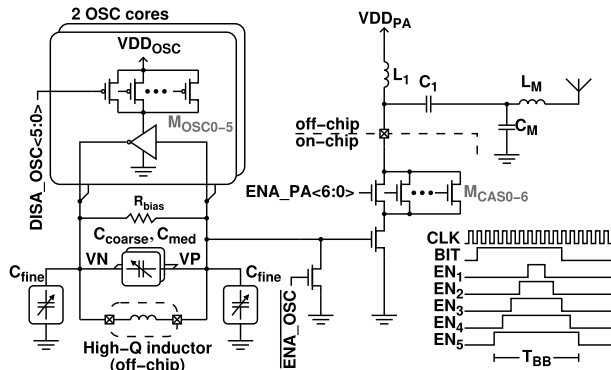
2 OSC cores

$VDD_{OSC}$

$M_{OSC0-5}$

DISA_OSC<5:0>

$R_{bias}$

$C_{coarse}$, $C_{med}$

VN

VP

$C_{fine}$

$C_{fine}$

High-Q inductor (off-chip)

$VDD_{PA}$

$L_1$

$C_1$

$L_M$

$C_M$

off-chip
on-chip

ENA_PA<6:0>

$M_{CAS0-6}$

$\overline{ENA\_OSC}$

CLK

BIT

$EN_1$

$EN_2$

$EN_3$

$EN_4$

$EN_5$

$T_{BB}$